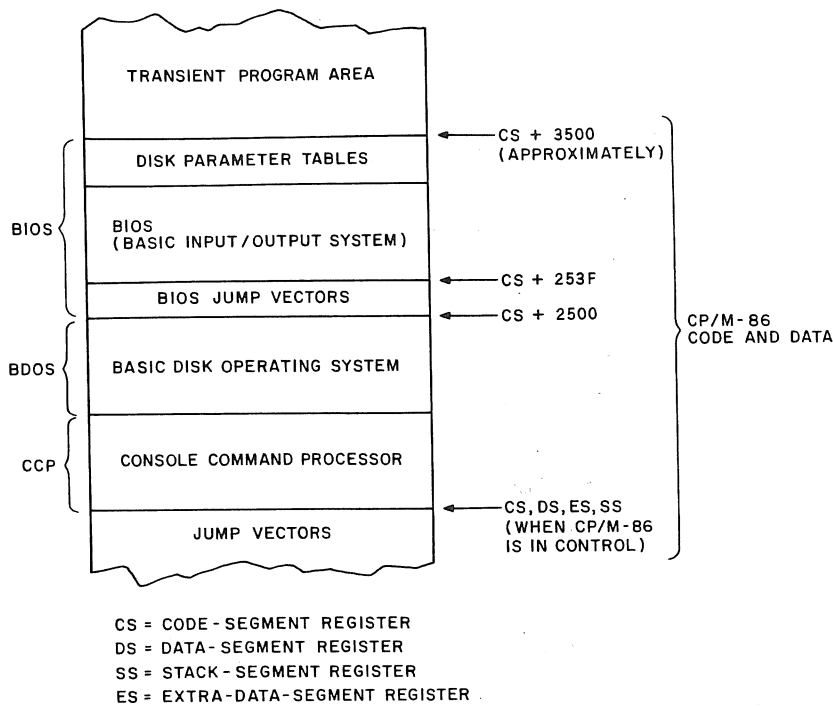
TRANSIENT PROGRAM AREA

DISK PARAMETER TABLES

BIOS
(BASIC INPUT/OUTPUT SYSTEM)

BIOS JUMP VECTORS

BASIC DISK OPERATING SYSTEM

CONSOLE COMMAND PROCESSOR

JUMP VECTORS

BIOS

BDOS

CCP

CS + 3500
(APPROXIMATELY)

CS + 253F

CS + 2500

CS, DS, ES, SS
(WHEN CP/M-86
IS IN CONTROL)

CP/M-86
CODE AND DATA

CS = CODE-SEGMENT REGISTER
DS = DATA-SEGMENT REGISTER
SS = STACK-SEGMENT REGISTER
ES = EXTRA-DATA-SEGMENT REGISTER